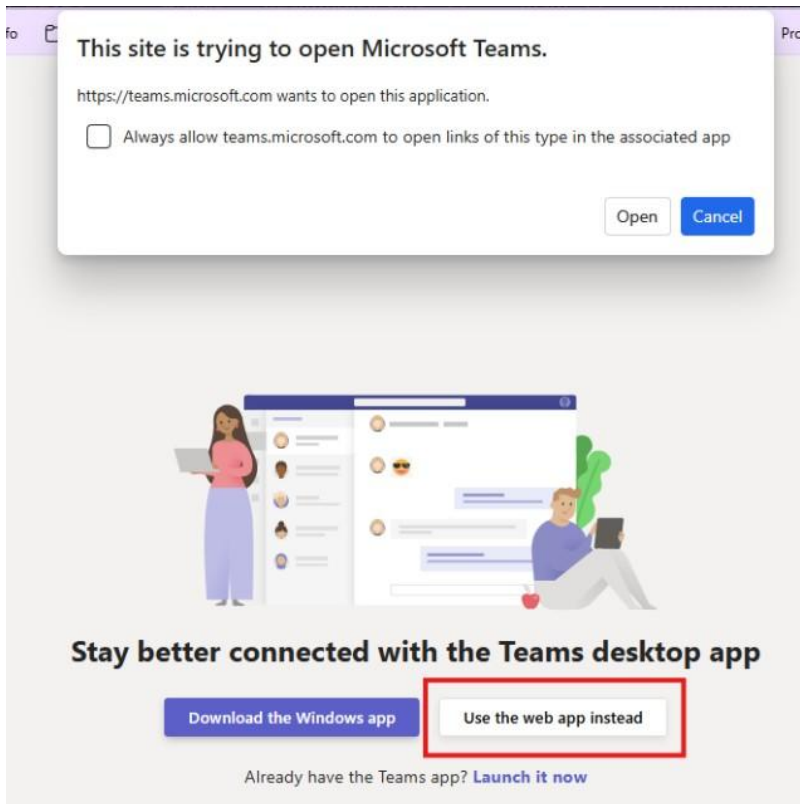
fo

Pro

This site is trying to open Microsoft Teams.

https://teams.microsoft.com wants to open this application.

Always allow teams.microsoft.com to open links of this type in the associated app

Open

Cancel

Stay better connected with the Teams desktop app

Download the Windows app

Use the web app instead

Already have the Teams app? Launch it now